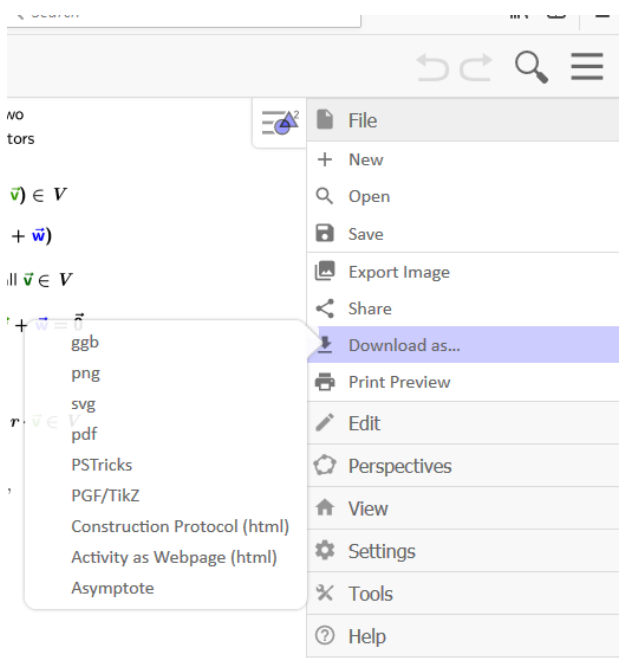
wo
tors

$\vec{v}) \in V$

$+ \vec{w})$

ll $\vec{v} \in V$

$+ \vec{w} = \vec{0}$

$r \cdot \vec{v} \in V$

File
New
Open
Save
Export Image
Share
Download as...
Print Preview
Edit
Perspectives
View
Settings
Tools
Help

ggb
png
svg
pdf
PSTricks
PGF/TikZ
Construction Protocol (html)
Activity as Webpage (html)
Asymptote